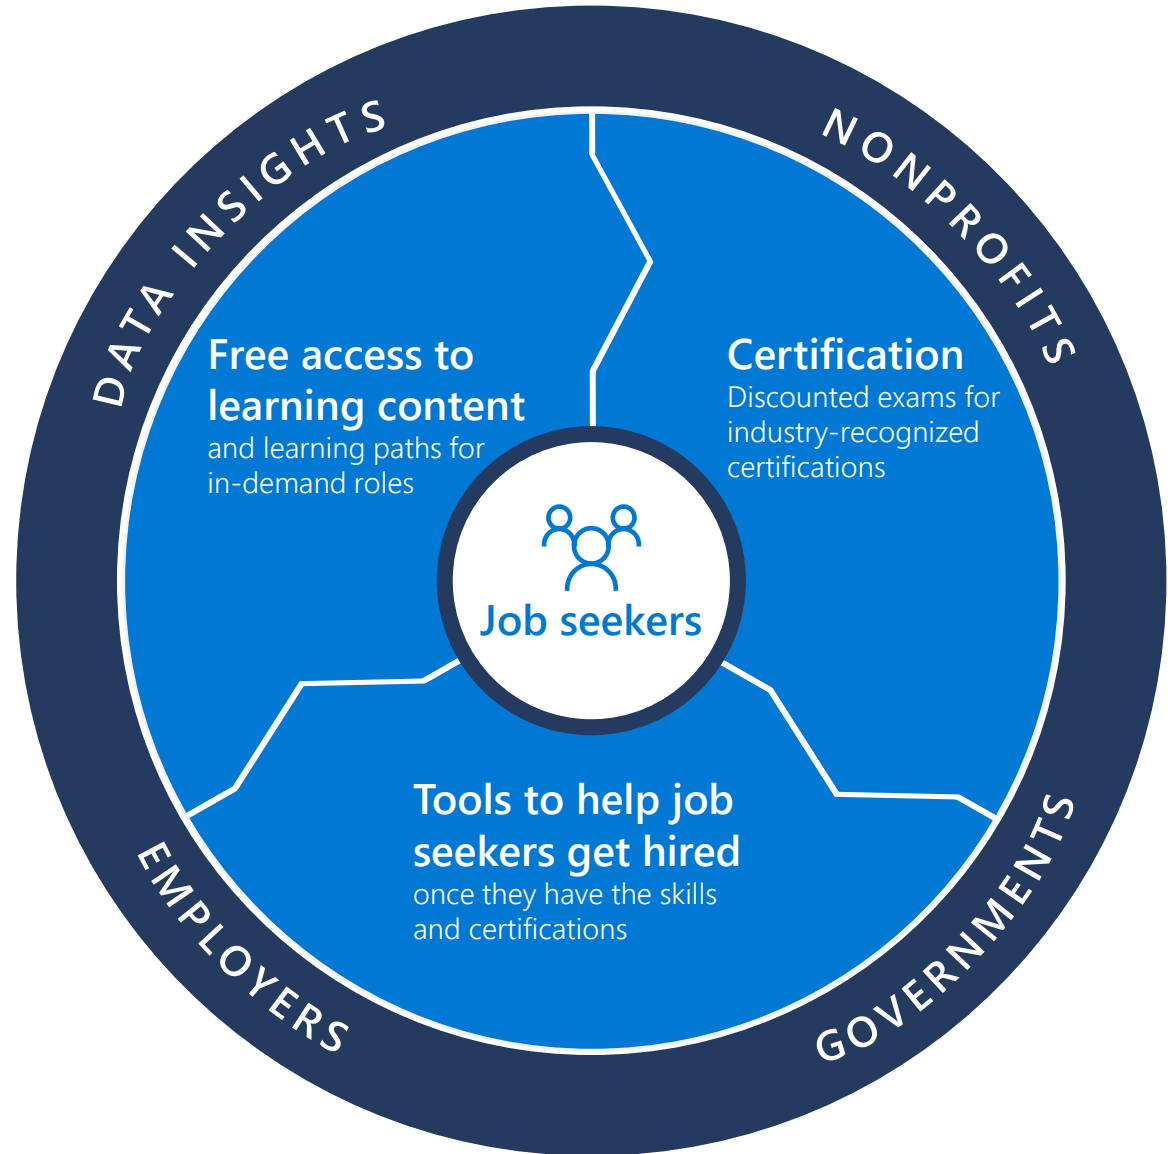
DATA INSIGHTS

NONPROFITS

Free access to learning content
and learning paths for in-demand roles

Certification
Discounted exams for industry-recognized certifications

Job seekers

Tools to help job seekers get hired
once they have the skills and certifications

EMPLOYERS

GOVERNMENTS